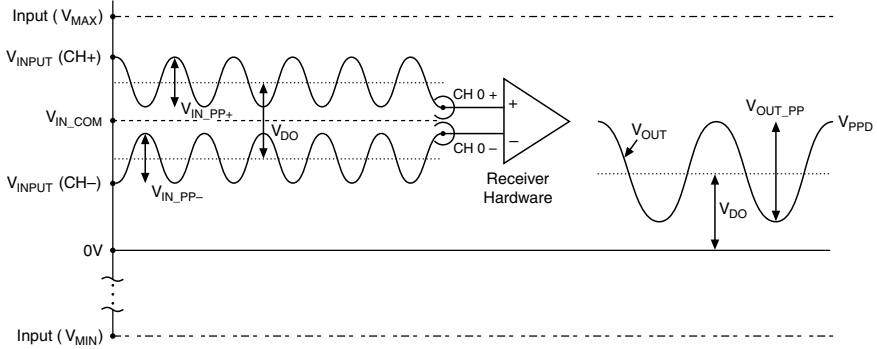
Input ( $V_{MAX}$)

$V_{INPUT}$ (CH+)

$V_{IN\_PP+}$

$V_{DO}$

$V_{IN\_COM}$

CH 0 +

+

CH 0 –

–

$V_{INPUT}$ (CH–)

$V_{IN\_PP-}$

Receiver Hardware

$V_{OUT}$

$V_{OUT\_PP}$

$V_{PPD}$

$V_{DO}$

0V

Input ( $V_{MIN}$)